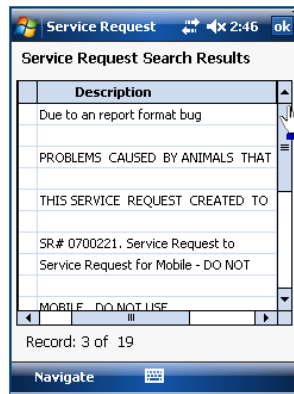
Service Request 2:46 ok

Service Request Search Results

| Description |
|---|
| Due to an report format bug |
| |
| PROBLEMS CAUSED BY ANIMALS THAT |
| |
| THIS SERVICE REQUEST CREATED TO |
| |
| SR# 0700221. Service Request to |
| Service Request for Mobile - DO NOT |
| |
| MOBILE DO NOT USE |

Record: 3 of 19

Navigate